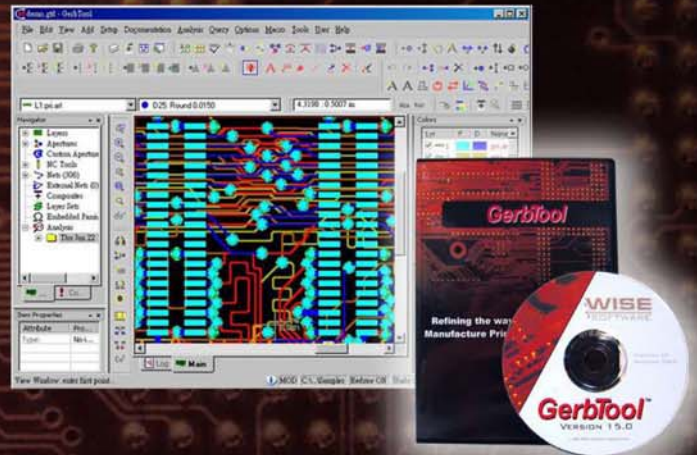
demo.gtf - GerbTool

File Edit View Add Setup Documentation Analysis Query Options Macro Tools User Help

L1.pcr.art

D25 Round 0.0150

4.3198 : 0.5007 in

Navigator

Layers
Apertures
Custom Apertures
NC Tools
Nets (306)
External Nets (0)
Composites
Layer Sets
Embedded Fonts
Analysis
Thu Jun 22

Item Properties

| Attribute | Pro... |
|---|---|
| Type | Net+... |

Colors

Log Main

View Window: enter first point

MOD C:\...\Samples Refine Off

GerbTool

Refining the way Manufacture Pri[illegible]

WISE SOFTWARE

GerbTool™ VERSION 15.0